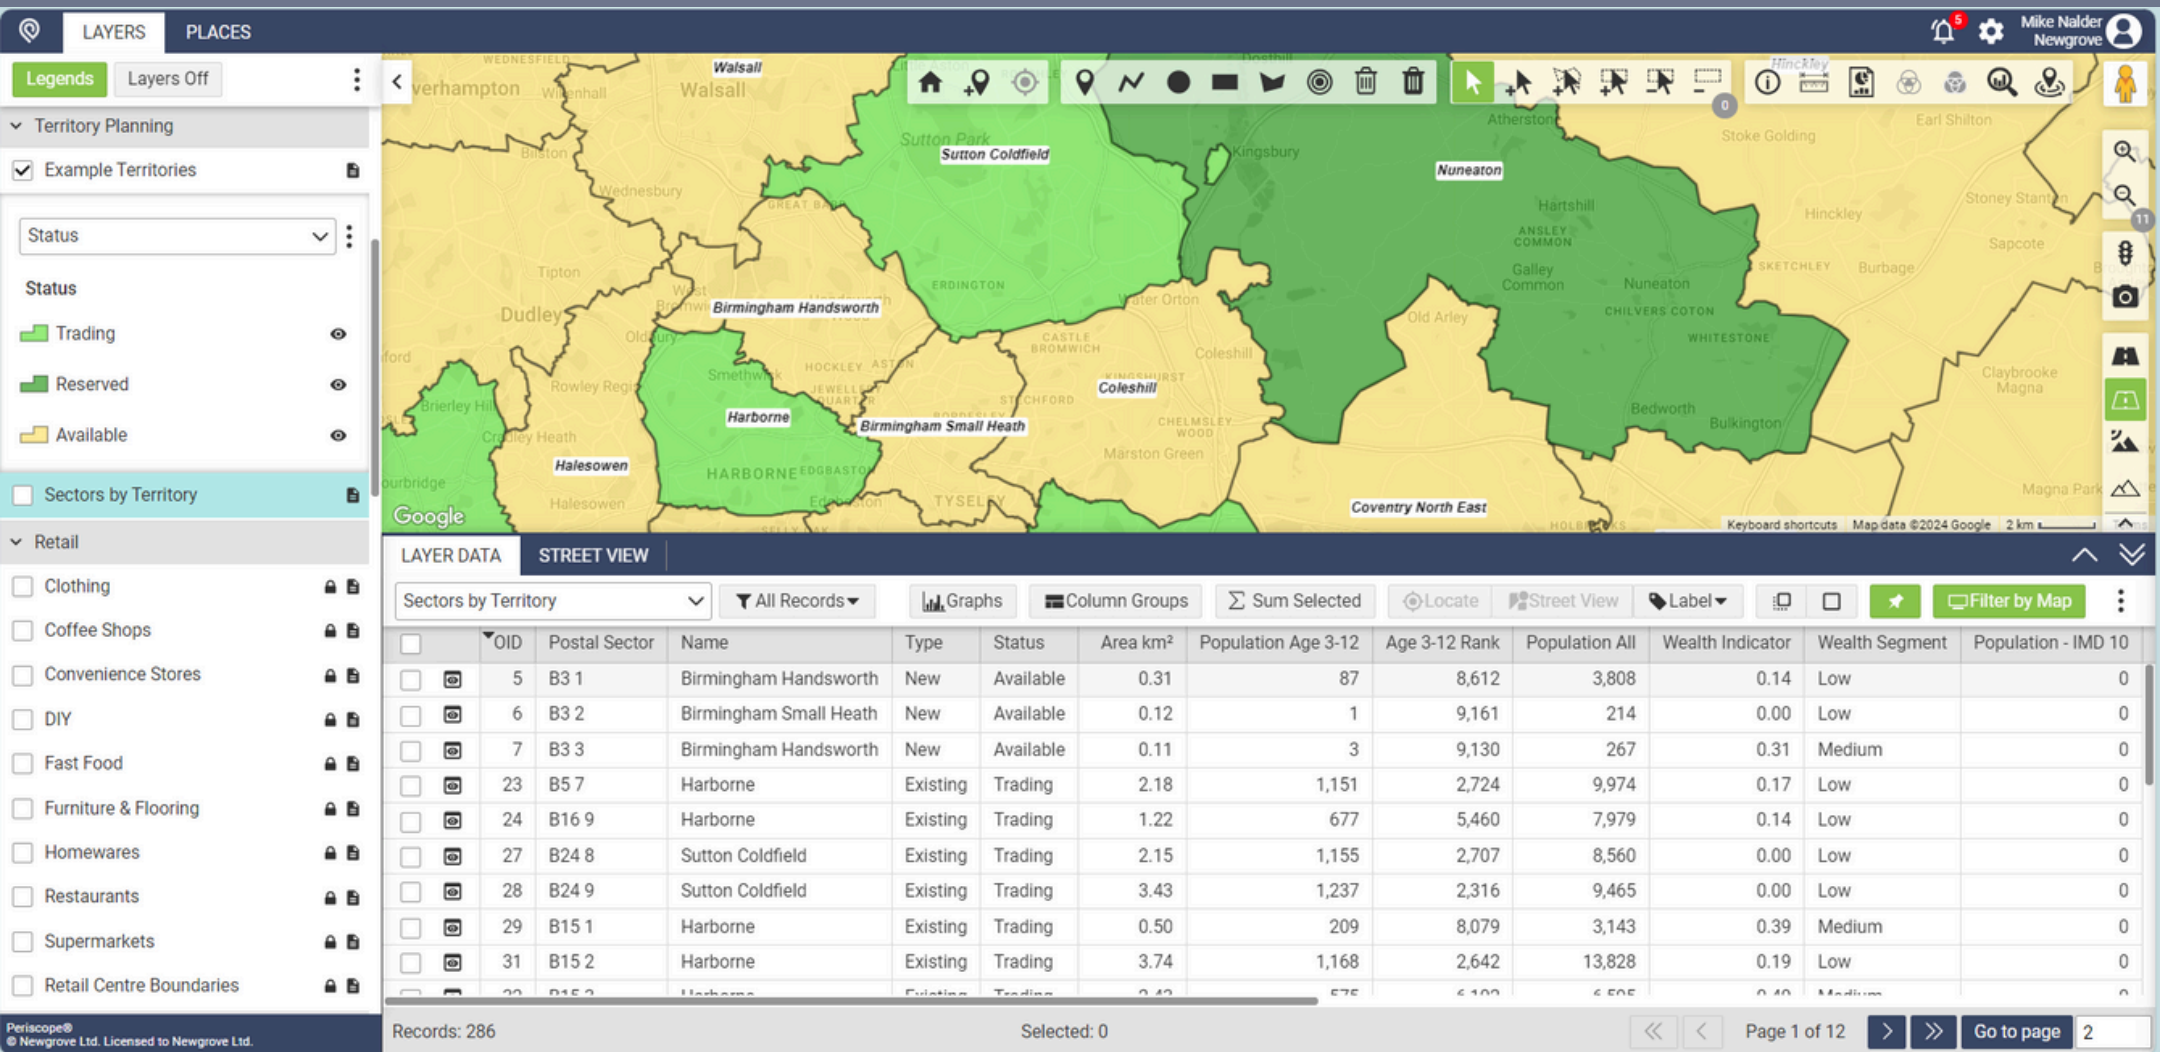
LAYERS PLACES

5

Mike Nalder
Newgrove

Legends Layers Off

Territory Planning

Example Territories

Status

Status

Trading

Reserved

Available

Sectors by Territory

Retail

Clothing

Coffee Shops

Convenience Stores

DIY

Fast Food

Furniture & Flooring

Homewares

Restaurants

Supermarkets

Retail Centre Boundaries

Periscope®
© Newgrove Ltd. Licensed to Newgrove Ltd.

Walsall
Walsall
Wolverhampton
Sutton Coldfield
Sutton Park
Kingsbury
Nuneaton
Atherstone
Hinckley
Stoke Golding
Earl Shilton
Wednesbury
Hartshill
Ansley Common
Galley Common
Nuneaton
Hinckley
Stoney Stanton
Sapcote
Sketchley
Burbage
Tipton
Dudley
Erdington
Birmingham Handsworth
Water Orton
Old Arley
Chilvers Coton
Whitestone
Castle Bromwich
Coleshill
Smethwick
Hockley
Aston
Kingshurst
Coleshill
Harborne
Birmingham Small Heath
Chelmsley Wood
Bedworth
Bulkington
Claybrooke Magna
Brierley Hill
Rowley Regis
Halesowen
Harborne
Edgbaston
Marston Green
Stechford
Tyseley
Coventry North East
Magna Park
Halesowen
Google
Keyboard shortcuts Map data ©2024 Google 2 km

LAYER DATA STREET VIEW

Sectors by Territory All Records Graphs Column Groups Sum Selected Locate Street View Label Filter by Map

| | | OID | Postal Sector | Name | Type | Status | Area km² | Population Age 3-12 | Age 3-12 Rank | Population All | Wealth Indicator | Wealth Segment | Population - IMD 10 |
|---|---|---|---|---|---|---|---|---|---|---|---|---|---|
| | | 5 | B3 1 | Birmingham Handsworth | New | Available | 0.31 | 87 | 8,612 | 3,808 | 0.14 | Low | 0 |
| | | 6 | B3 2 | Birmingham Small Heath | New | Available | 0.12 | 1 | 9,161 | 214 | 0.00 | Low | 0 |
| | | 7 | B3 3 | Birmingham Handsworth | New | Available | 0.11 | 3 | 9,130 | 267 | 0.31 | Medium | 0 |
| | | 23 | B5 7 | Harborne | Existing | Trading | 2.18 | 1,151 | 2,724 | 9,974 | 0.17 | Low | 0 |
| | | 24 | B16 9 | Harborne | Existing | Trading | 1.22 | 677 | 5,460 | 7,979 | 0.14 | Low | 0 |
| | | 27 | B24 8 | Sutton Coldfield | Existing | Trading | 2.15 | 1,155 | 2,707 | 8,560 | 0.00 | Low | 0 |
| | | 28 | B24 9 | Sutton Coldfield | Existing | Trading | 3.43 | 1,237 | 2,316 | 9,465 | 0.00 | Low | 0 |
| | | 29 | B15 1 | Harborne | Existing | Trading | 0.50 | 209 | 8,079 | 3,143 | 0.39 | Medium | 0 |
| | | 31 | B15 2 | Harborne | Existing | Trading | 3.74 | 1,168 | 2,642 | 13,828 | 0.19 | Low | 0 |

Records: 286 Selected: 0 Page 1 of 12 Go to page 2